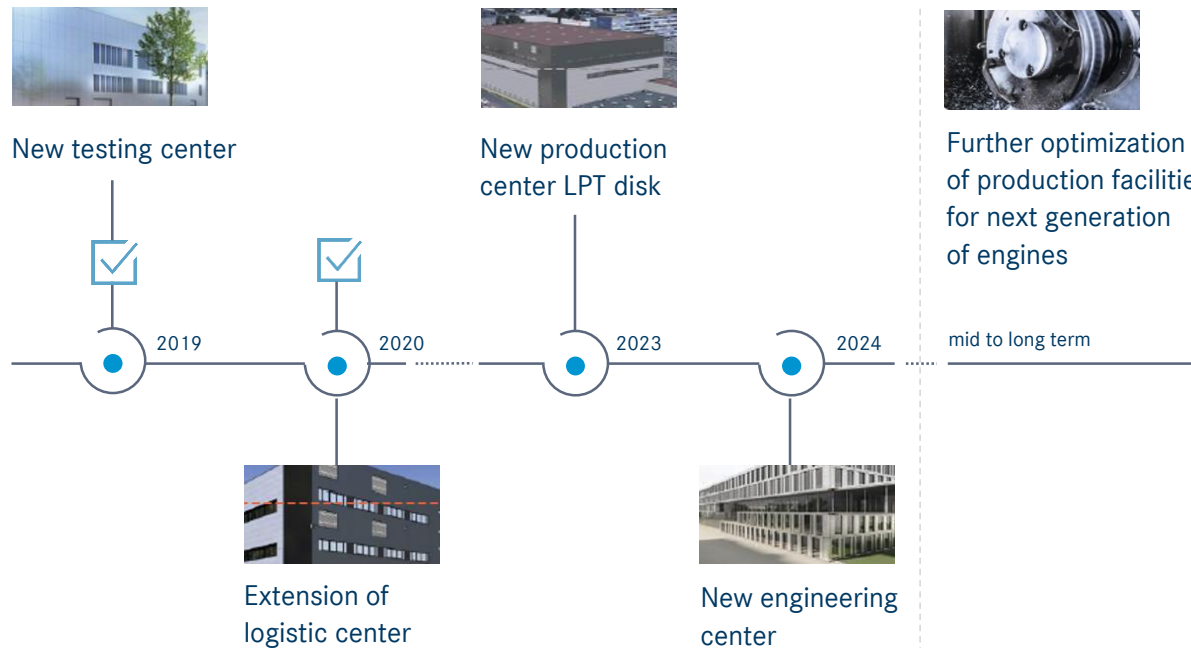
New testing center

2019

Extension of logistic center

2020

New production center LPT disk

2023

New engineering center

2024

Further optimization of production faciliti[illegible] for next generation of engines

mid to long term